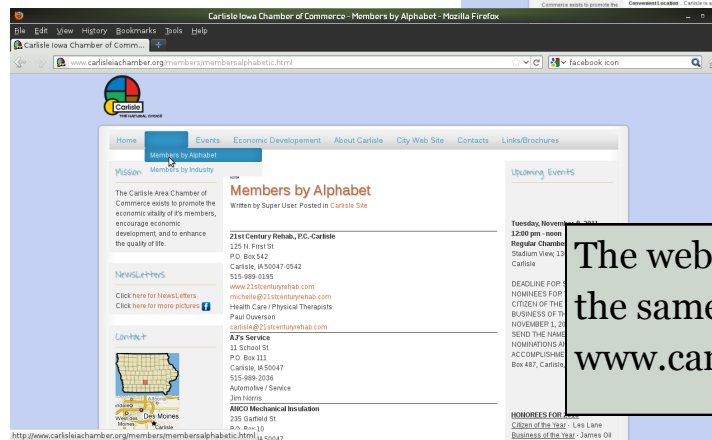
Carlisle Iowa Chamber of Commerce - Members by Alphabet - Mozilla Firefox

File Edit View History Bookmarks Tools Help

Carlisle Iowa Chamber of Comm...

www.carlisleiachamber.org/members/membersalphabetic.html

facebook icon

Carlisle
THE NATURAL CHOICE

Home Events Economic Developement About Carlisle City Web Site Contacts Links/Brochures

Members by Alphabet
Members by Industry

Mission

The Carlisle Area Chamber of Commerce exists to promote the economic vitality of it's members, encourage economic development, and to enhance the quality of life.

NewsLetters

Click here for NewsLetters
Click here for more pictures

Contact

Des Moines

Members by Alphabet

Written by Super User. Posted in Carlisle Site

21st Century Rehab, P.C.-Carlisle
125 N. First St
P.O. Box 542
Carlisle, IA 50047-0542
515-989-0195
www.21stcenturyrehab.com
michelle@21stcenturyrehab.com
Health Care / Physical Therapists
Paul Ouverson
carlisle@21stcenturyrehab.com

AJ's Service
11 School St.
P.O. Box 111
Carlisle, IA 50047
515-989-2036
Automotive / Service
Jim Norris

ANCO Mechanical Insulation
235 Garfield St.
P.O. Box 10
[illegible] IA 50047

Upcoming Events

Tuesday, November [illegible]
12:00 pm - noon
Regular Chamber
Stadium View, 1
Carlisle

DEADLINE FOR S
NOMINEES FOR
CITIZEN OF THE
BUSINESS OF TH
NOVEMBER 1, 20
SEND THE NAME
NOMINATIONS A
ACCOMPLISHME
Box 487, Carlisle,

HONOREES FOR 20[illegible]
Citizen of the Year - Les Lane
Business of the Year - James Oil

The web
the same
www.car

http://www.carlisleiachamber.org/members/membersalphabetic.html